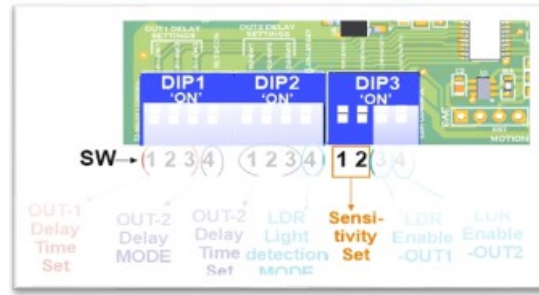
OUT1 DELAY SETTINGS

OUT2 DELAY SETTINGS

DIP1
'ON'

DIP2
'ON'

DIP3
'ON'

MOTION

SW (1 2 3)(4) (1 2 3)(4) 1 2 (3)(4)

OUT-1 Delay Time Set

OUT-2 Delay MODE

OUT-2 Delay Time Set

LDR Light detection MODE

Sensitivity Set

LDR Enable -OUT1

LDR Enable -OUT2